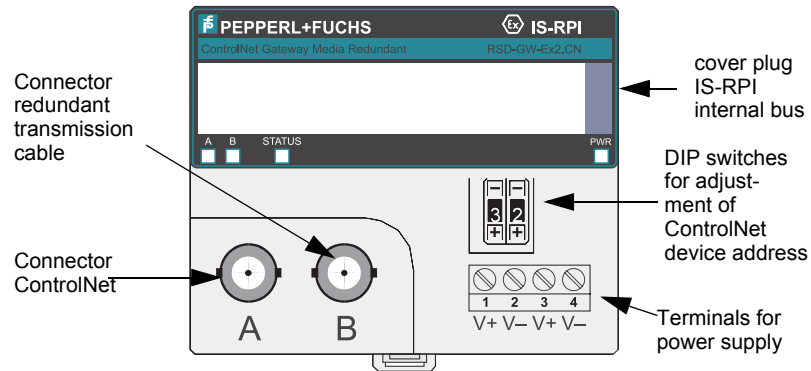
PEPPERL+FUCHS

IS-RPI

ControlNet Gateway Media Redundant

RSD-GW-Ex2.CN

A B STATUS

PWR

Connector redundant transmission cable

cover plug IS-RPI internal bus

DIP switches for adjustment of ControlNet device address

– –
3 2
+ +

1 2 3 4
V+ V– V+ V–

Connector ControlNet

A B

Terminals for power supply